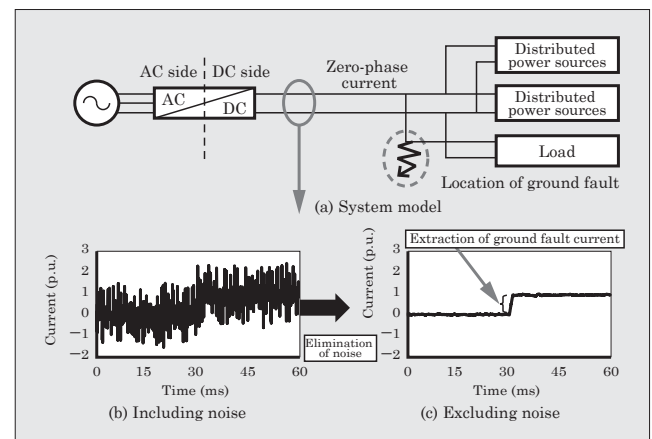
AC side
DC side
AC
DC
Zero-phase current
Distributed power sources
Distributed power sources
Load
Location of ground fault
(a) System model

Current (p.u.)
3
2
1
0
−1
−2
0
15
30
45
60
Time (ms)
(b) Including noise

Elimination of noise

Extraction of ground fault current
Current (p.u.)
3
2
1
0
−1
−2
0
15
30
45
60
Time (ms)
(c) Excluding noise